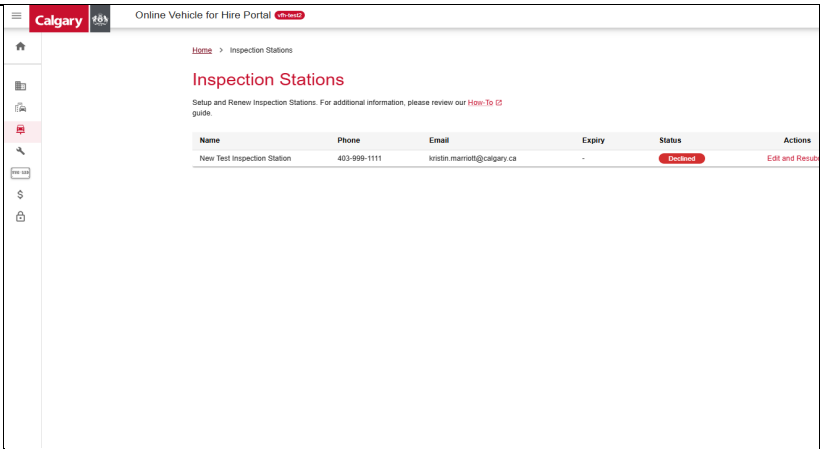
Calgary

Online Vehicle for Hire Portal vfh-test2

Home > Inspection Stations

Inspection Stations

Setup and Renew Inspection Stations. For additional information, please review our How-To guide.

| Name | Phone | Email | Expiry | Status | Actions |
|---|---|---|---|---|---|
| New Test Inspection Station | 403-999-1111 | kristin.marriott@calgary.ca | - | Declined | Edit and Resub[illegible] |